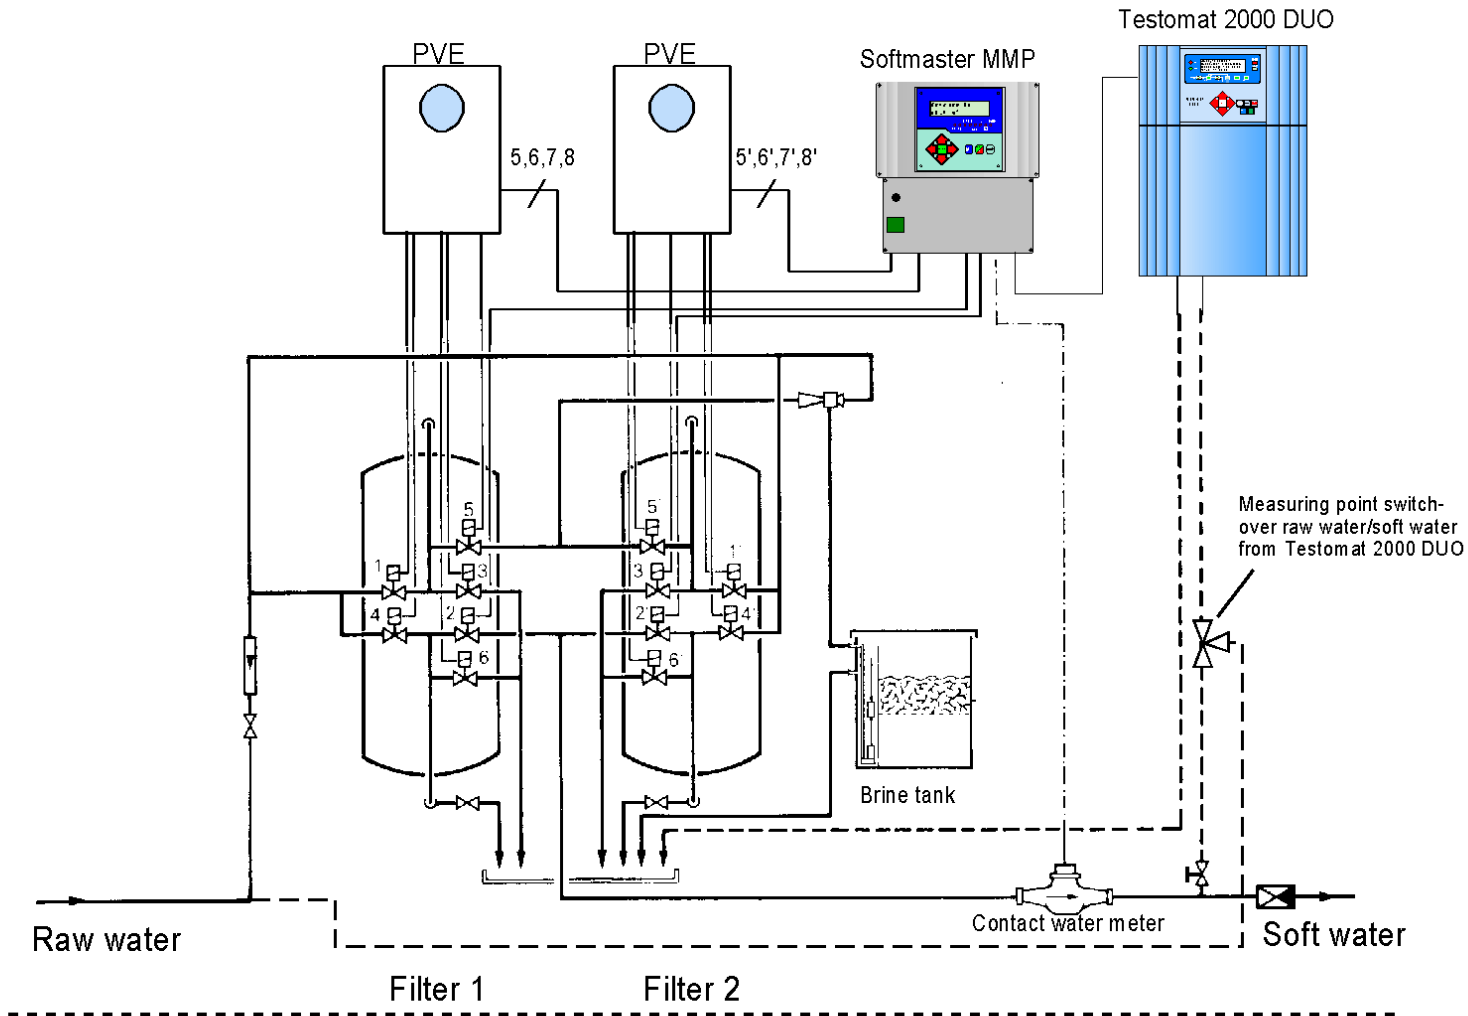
Testomat 2000 DUO

PVE

PVE

Softmaster MMP

5,6,7,8

5',6',7',8'

5

1

3

4

2

6

5'

3'

1'

2'

4'

6'

Measuring point switch-over raw water/soft water from Testomat 2000 DUO

Brine tank

Contact water meter

Raw water

Soft water

Filter 1

Filter 2